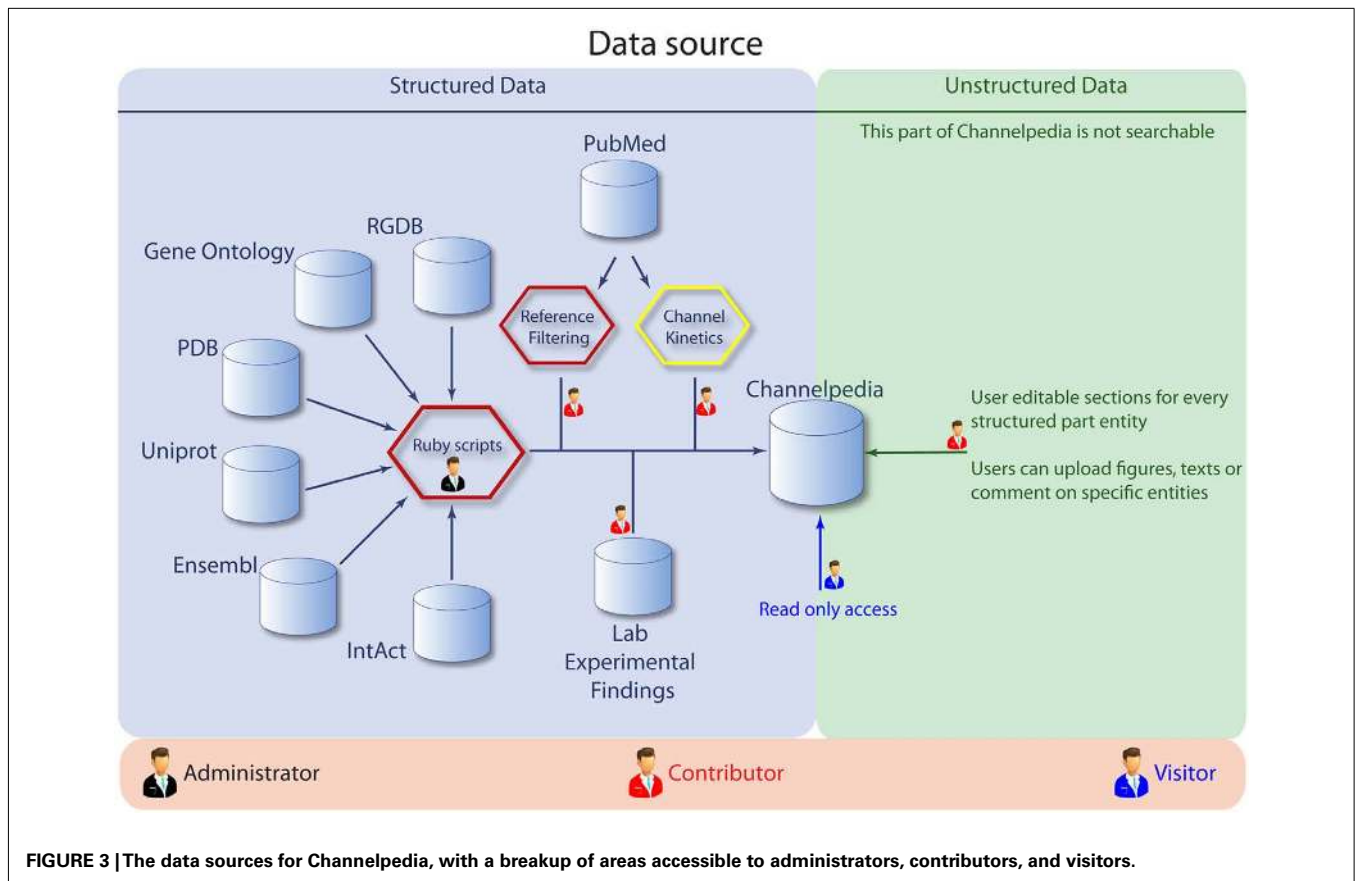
Data source

Structured Data

Unstructured Data

This part of Channelpedia is not searchable

PubMed

RGDB

Gene Ontology

Reference Filtering

Channel Kinetics

PDB

Channelpedia

User editable sections for every structured part entity

Users can upload figures, texts or comment on specific entities

Uniprot

Ruby scripts

Ensembl

IntAct

Lab Experimental Findings

Read only access

Administrator

Contributor

Visitor

FIGURE 3 | The data sources for Channelpedia, with a breakup of areas accessible to administrators, contributors, and visitors.